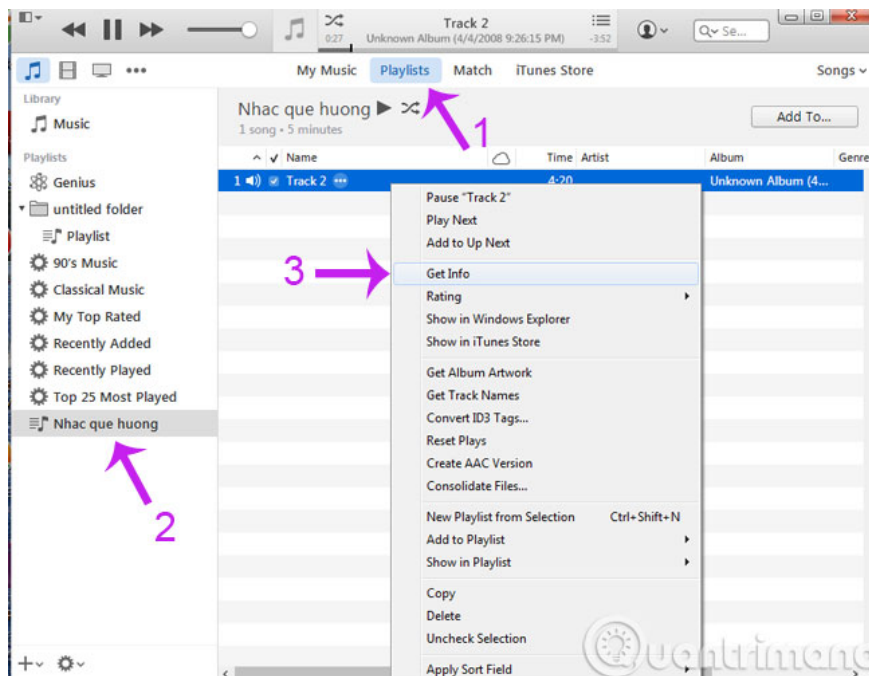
Track 2
0:27 Unknown Album (4/4/2008 9:26:15 PM) -3:52
Se...

My Music Playlists Match iTunes Store Songs

Library
Music

Playlists
Genius
untitled folder
Playlist
90's Music
Classical Music
My Top Rated
Recently Added
Recently Played
Top 25 Most Played
Nhac que huong

Nhac que huong
1 song • 5 minutes

Add To...

1

| | Name | Time | Artist | Album | Genre |
|---|---|---|---|---|---|
| 1 | Track 2 | 4:20 | | Unknown Album (4... | |

Pause "Track 2"
Play Next
Add to Up Next
Get Info
Rating
Show in Windows Explorer
Show in iTunes Store
Get Album Artwork
Get Track Names
Convert ID3 Tags...
Reset Plays
Create AAC Version
Consolidate Files...
New Playlist from Selection Ctrl+Shift+N
Add to Playlist
Show in Playlist
Copy
Delete
Uncheck Selection
Apply Sort Field

3

2

Quantrimang